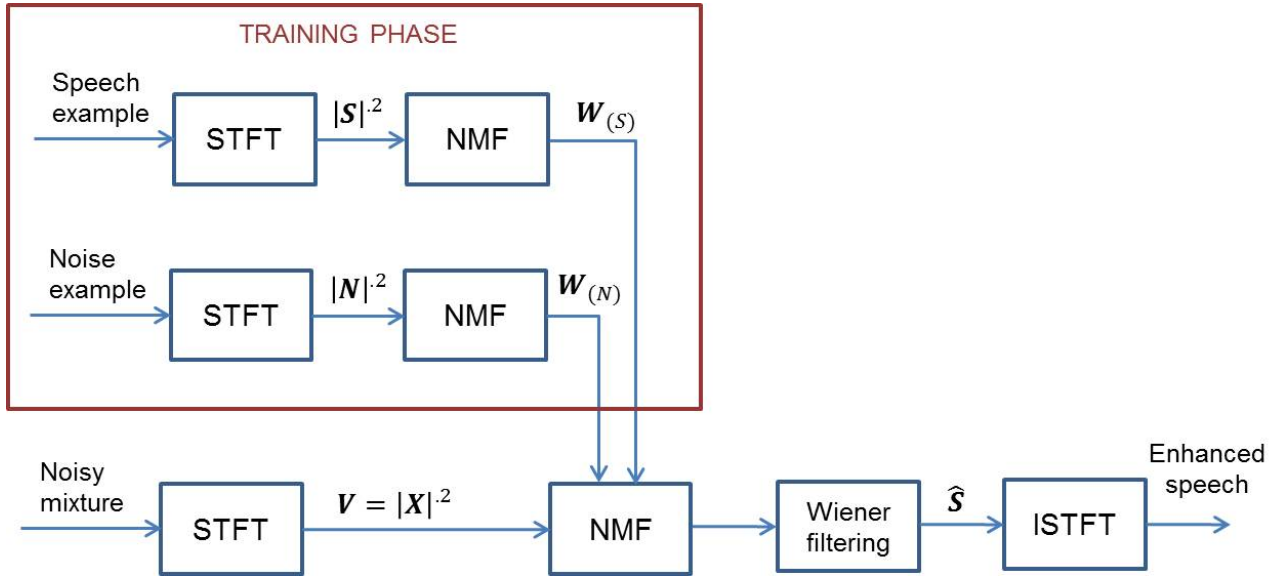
TRAINING PHASE

Speech example

STFT

$|\boldsymbol{S}|^{.2}$

NMF

$\boldsymbol{W}_{(S)}$

Noise example

STFT

$|\boldsymbol{N}|^{.2}$

NMF

$\boldsymbol{W}_{(N)}$

Noisy mixture

STFT

$\boldsymbol{V} = |\boldsymbol{X}|^{.2}$

NMF

Wiener filtering

$\widehat{\boldsymbol{S}}$

ISTFT

Enhanced speech